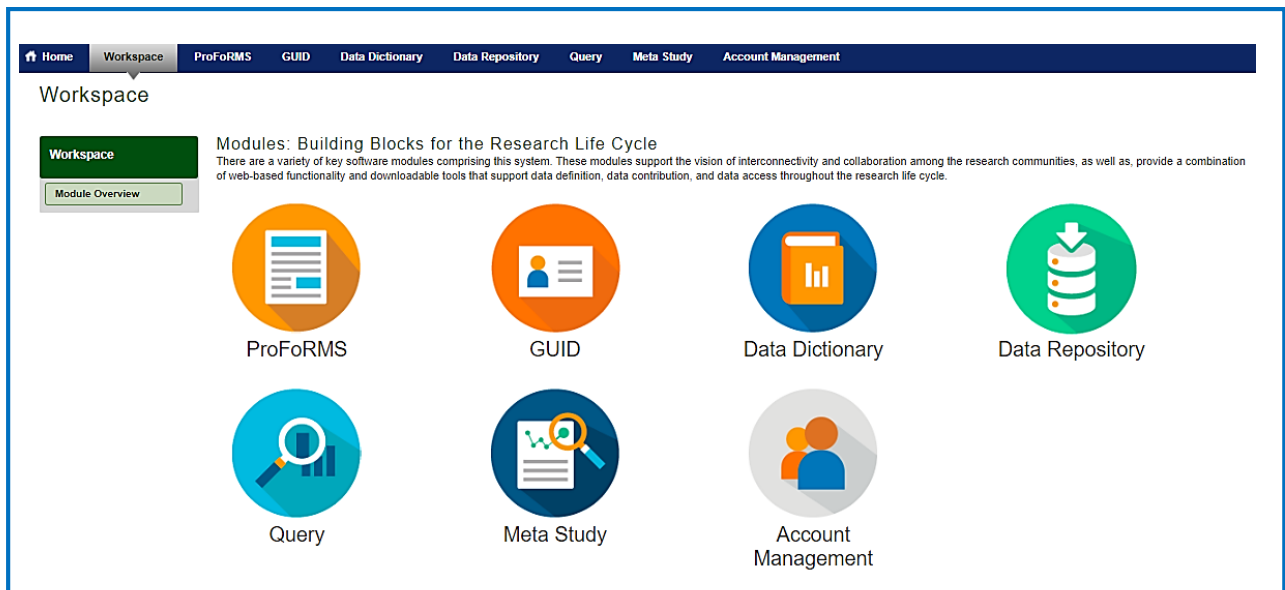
Home Workspace ProFoRMS GUID Data Dictionary Data Repository Query Meta Study Account Management

Workspace

Workspace

Module Overview

Modules: Building Blocks for the Research Life Cycle

There are a variety of key software modules comprising this system. These modules support the vision of interconnectivity and collaboration among the research communities, as well as, provide a combination of web-based functionality and downloadable tools that support data definition, data contribution, and data access throughout the research life cycle.

ProFoRMS

GUID

Data Dictionary

Data Repository

Query

Meta Study

Account Management